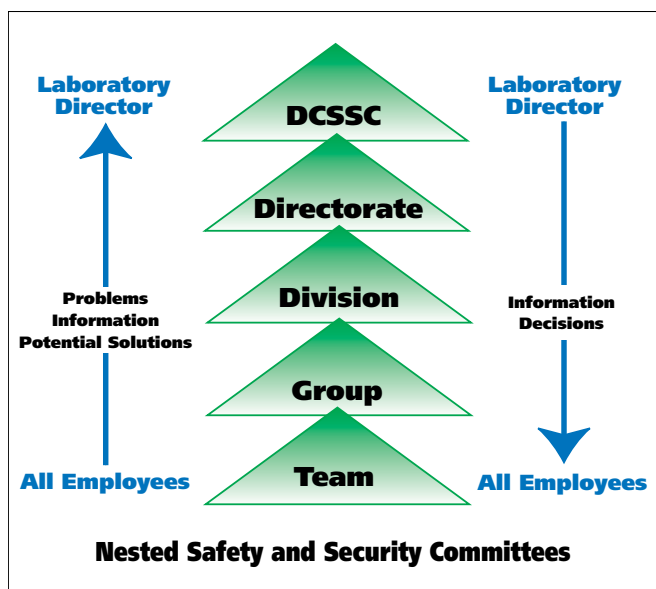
Laboratory Director

Problems
Information
Potential Solutions

All Employees

DCSSC

Directorate

Division

Group

Team

Laboratory Director

Information
Decisions

All Employees

Nested Safety and Security Committees